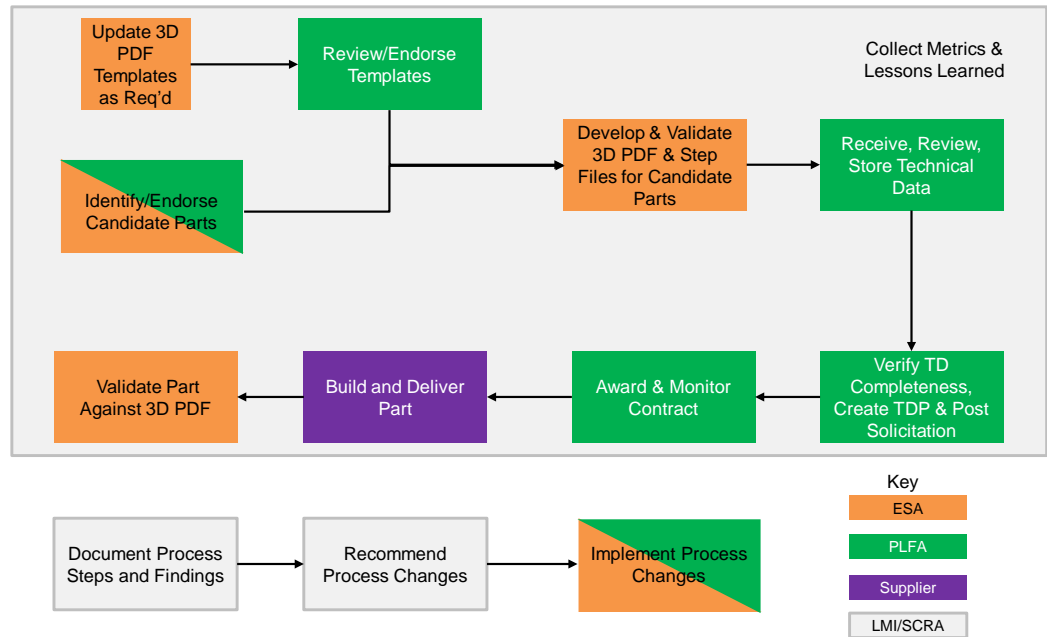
Update 3D PDF Templates as Req'd

Review/Endorse Templates

Collect Metrics & Lessons Learned

Identify/Endorse Candidate Parts

Develop & Validate 3D PDF & Step Files for Candidate Parts

Receive, Review, Store Technical Data

Validate Part Against 3D PDF

Build and Deliver Part

Award & Monitor Contract

Verify TD Completeness, Create TDP & Post Solicitation

Document Process Steps and Findings

Recommend Process Changes

Implement Process Changes

Key

ESA

PLFA

Supplier

LMI/SCRA